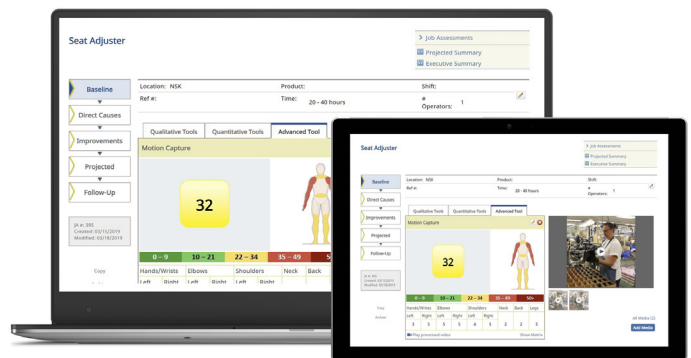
Seat Adjuster

Job Assessments
Projected Summary
Executive Summary

Baseline
Direct Causes
Improvements
Projected
Follow-Up

Location: NSK
Ref #:
Product:
Time: 20 - 40 hours
Shift:
# Operators: 1

Qualitative Tools
Quantitative Tools
Advanced Tool

Motion Capture

32

JA #: 395
Created: 03/15/2019
Modified: 03/18/2019

Copy

| 0 – 9 | 10 – 21 | 22 – 34 | 35 – 49 | 5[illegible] |
|---|---|---|---|---|

Hands/Wrists | Elbows | Shoulders | Neck | Back
Left | Right | Left | Right | Left | Right

Seat Adjuster

Job Assessments
Projected Summary
Executive Summary

Baseline
Direct Causes
Improvements
Projected
Follow-Up

Location: NSK
Ref #:
Product:
Time: 20 - 40 hours
Shift:
# Operators: 1

Qualitative Tools
Quantitative Tools
Advanced Tool

Motion Capture

32

JA #: 395
Created: 03/15/2019
Modified: 03/18/2019

Copy
Archive

| 0 – 9 | 10 – 21 | 22 – 34 | 35 – 49 | 50+ |
|---|---|---|---|---|

| Hands/Wrists | | Elbows | | Shoulders | | Neck | Back | Legs |
|---|---|---|---|---|---|---|---|---|
| Left | Right | Left | Right | Left | Right | | | |
| 3 | 3 | 3 | 4 | 3 | 3 | 2 | 3 | 2 |

Play processed video
Show Matrix

All Media (2)
Add Media